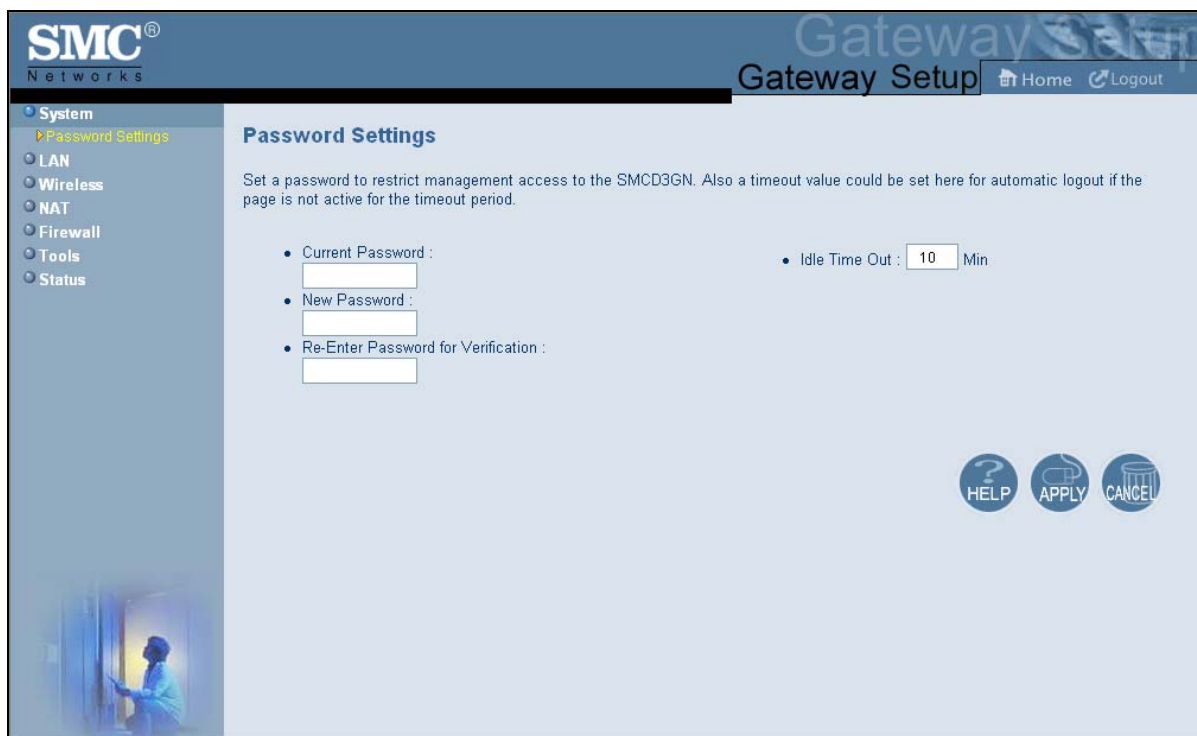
SMC®
Networks

Gateway Setup

Gateway Setup Home Logout

System
Password Settings
LAN
Wireless
NAT
Firewall
Tools
Status

Password Settings

Set a password to restrict management access to the SMCD3GN. Also a timeout value could be set here for automatic logout if the page is not active for the timeout period.

• Current Password :
• New Password :
• Re-Enter Password for Verification :

• Idle Time Out : 10 Min

HELP APPLY CANCEL